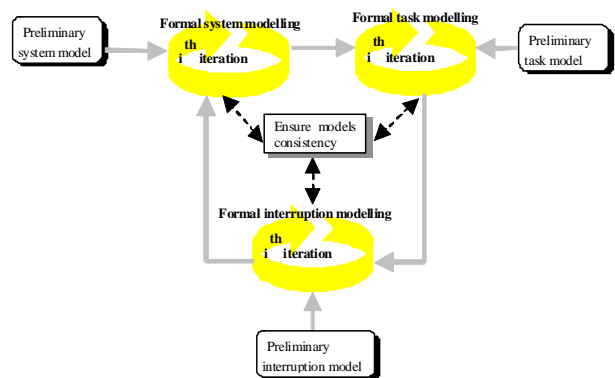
Preliminary system model

Formal system modelling

$i^{th}$ iteration

Formal task modelling

$i^{th}$ iteration

Preliminary task model

Ensure models consistency

Formal interruption modelling

$i^{th}$ iteration

Preliminary interruption model